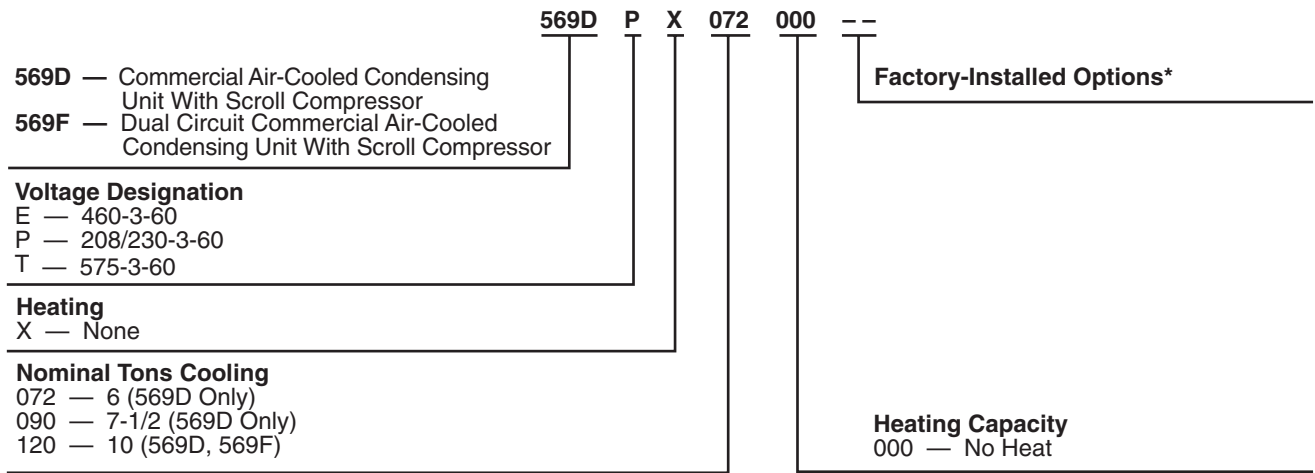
569D P X 072 000 – –

Factory-Installed Options*

569D — Commercial Air-Cooled Condensing Unit With Scroll Compressor
569F — Dual Circuit Commercial Air-Cooled Condensing Unit With Scroll Compressor

Voltage Designation
E — 460-3-60
P — 208/230-3-60
T — 575-3-60

Heating
X — None

Nominal Tons Cooling
072 — 6 (569D Only)
090 — 7-1/2 (569D Only)
120 — 10 (569D, 569F)

Heating Capacity
000 — No Heat